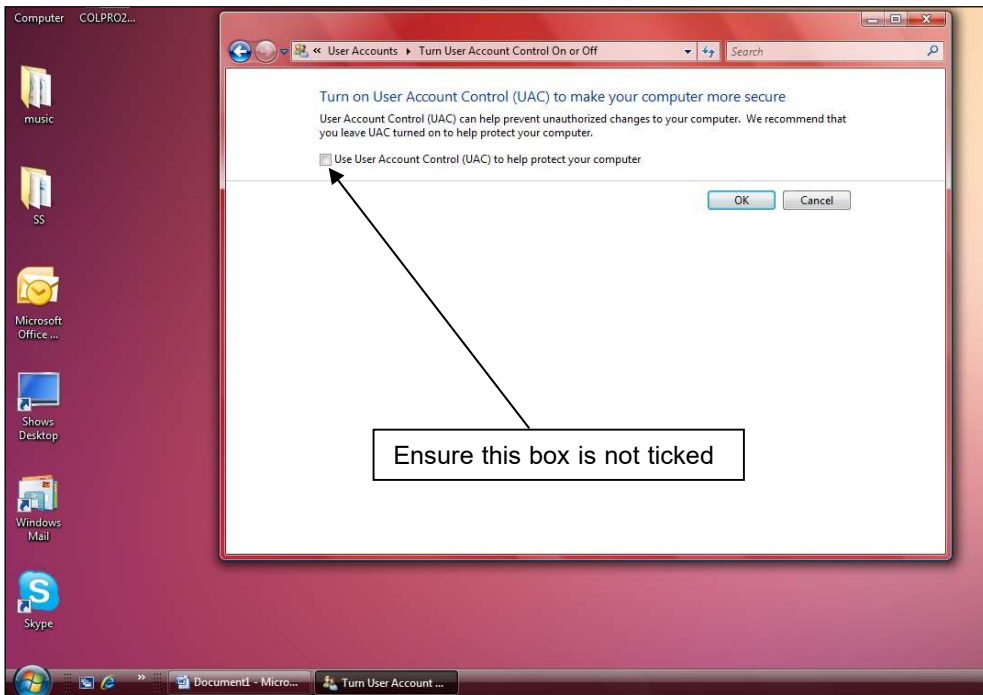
Computer COLPRO2...

music

SS

Microsoft Office ...

Shows Desktop

Windows Mail

Skype

« User Accounts ▸ Turn User Account Control On or Off

Search

Turn on User Account Control (UAC) to make your computer more secure

User Account Control (UAC) can help prevent unauthorized changes to your computer. We recommend that you leave UAC turned on to help protect your computer.

Use User Account Control (UAC) to help protect your computer

OK

Cancel

Ensure this box is not ticked

Document1 - Micro...

Turn User Account ...